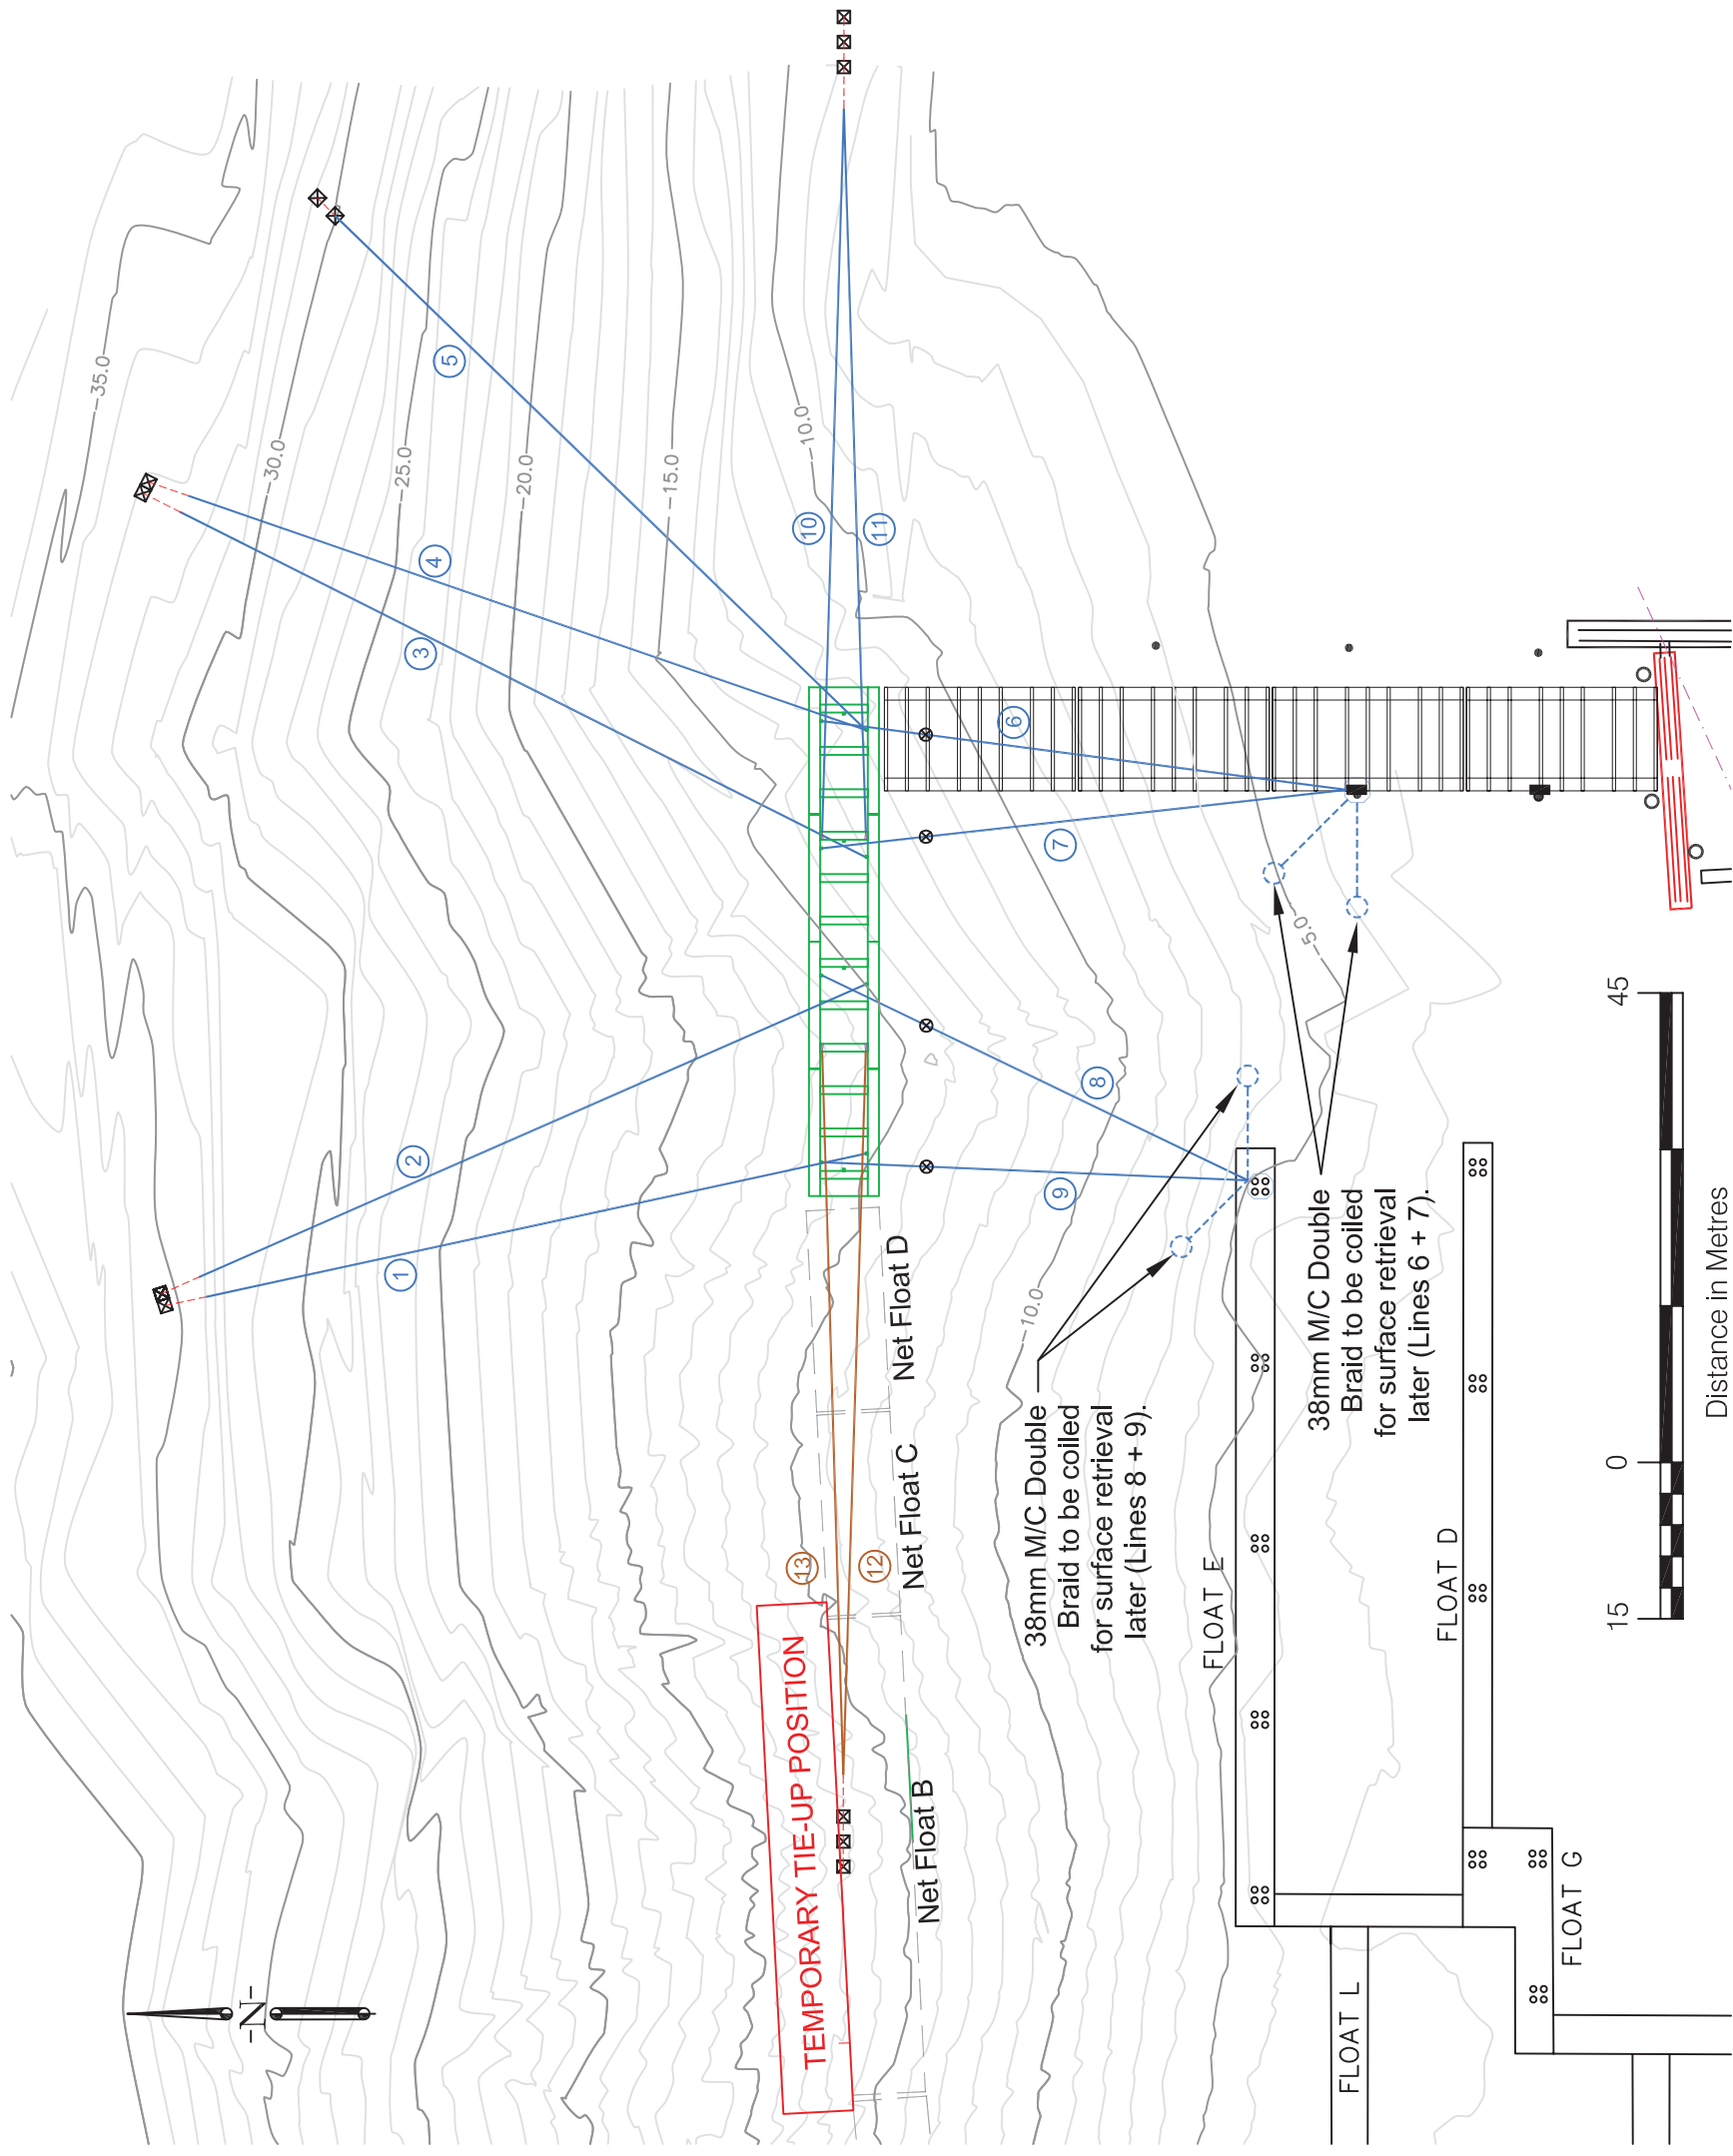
-35.0
-30.0
-25.0
-20.0
-15.0
-10.0
5
4
3
2
1
10
11
6
7
8
9
-5.0
-10.0
Net Float D
Net Float C
Net Float B
13
12
TEMPORARY TIE-UP POSITION
N
38mm M/C Double Braid to be coiled for surface retrieval later (Lines 8 + 9).
38mm M/C Double Braid to be coiled for surface retrieval later (Lines 6 + 7).
FLOAT E
FLOAT D
FLOAT G
FLOAT L
45
0
15
Distance in Metres